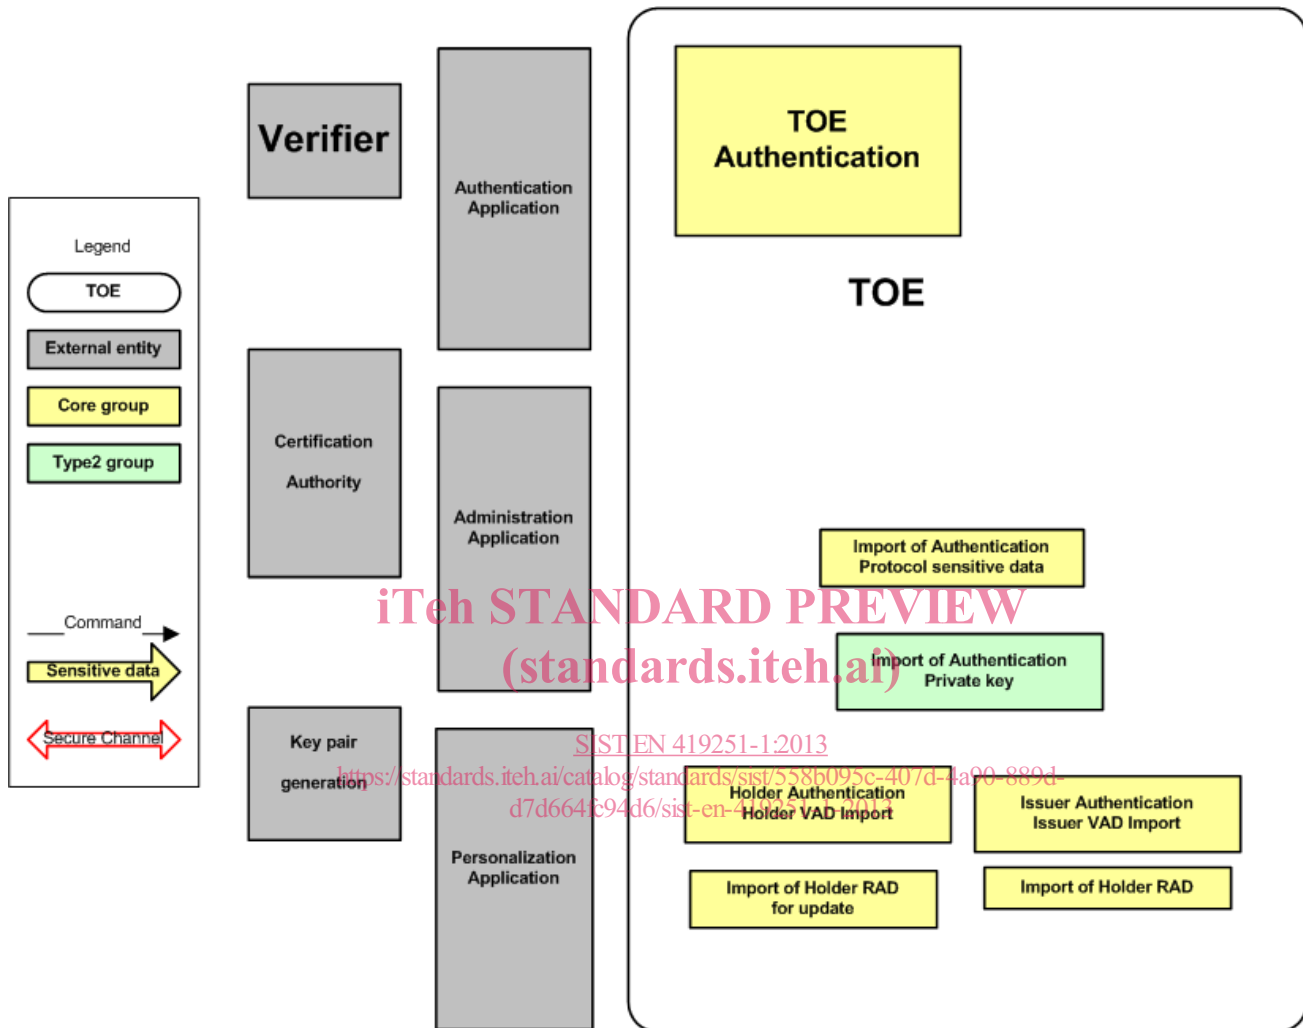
Legend

TOE

External entity

Core group

Type2 group

Command

Sensitive data

Secure Channel

Verifier

Authentication Application

Certification Authority

Administration Application

Key pair generation

Personalization Application

TOE Authentication

TOE

Import of Authentication Protocol sensitive data

iTeh STANDARD PREVIEW (standards.iteh.ai)

Import of Authentication Private key

SIST EN 419251-1:2013

https://standards.iteh.ai/catalog/standards/sist/558b095c-407d-4a90-889d-d7d664fc94d6/sist-en-419251-1-2013

Holder Authentication Holder VAD Import

Issuer Authentication Issuer VAD Import

Import of Holder RAD for update

Import of Holder RAD